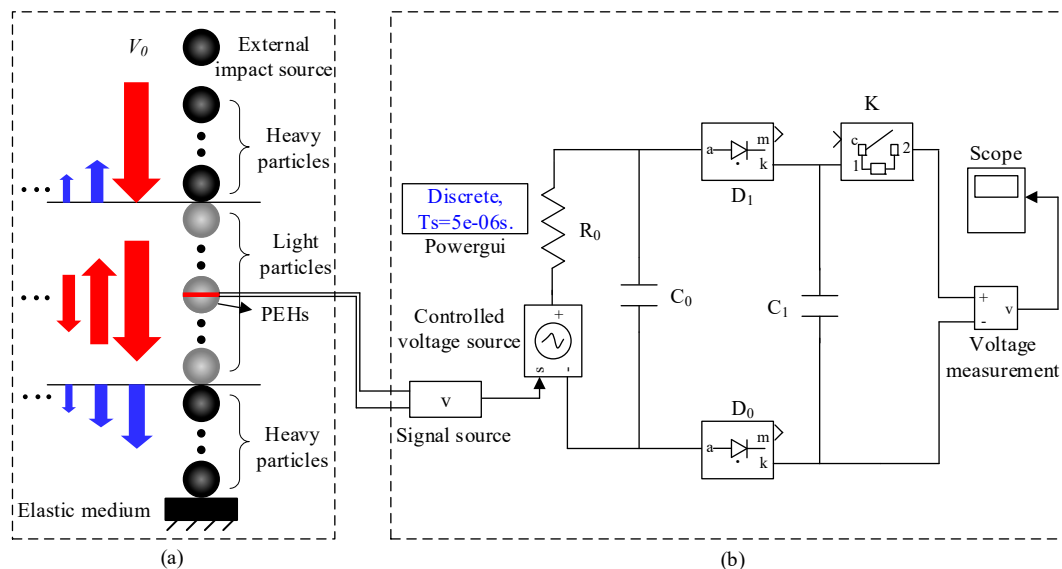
$V_0$

External impact source

Heavy particles

Light particles

PEHs

Heavy particles

Elastic medium

(a)

Discrete, Ts=5e-06s.

Powergui

$R_0$

Controlled voltage source

Signal source

v

$C_0$

a

m

k

$D_1$

K

c

1

2

$C_1$

a

m

k

$D_0$

Scope

+

-

v

Voltage measurement

(b)